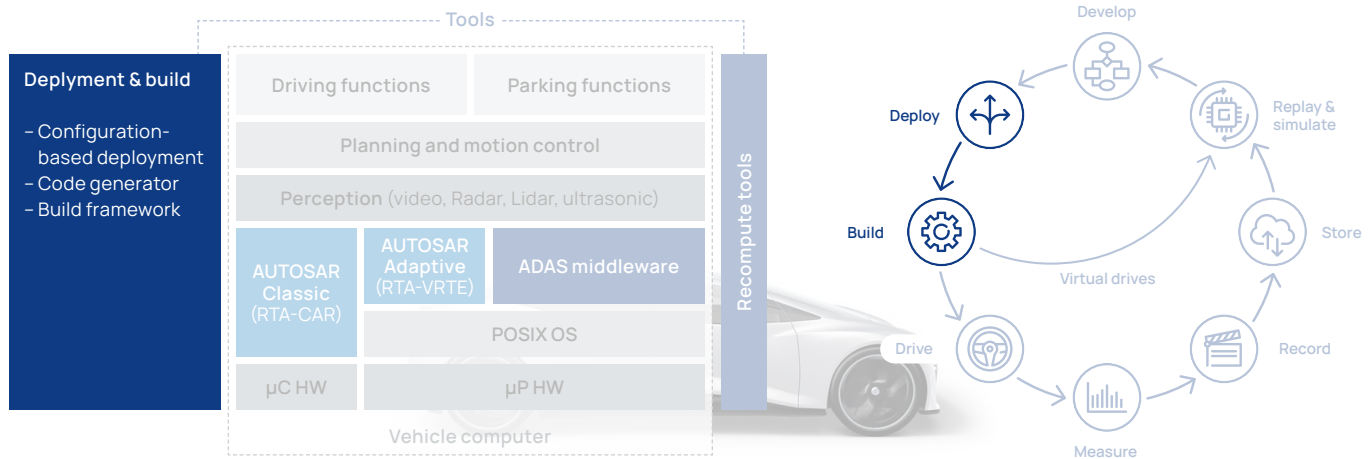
Tools

Deplyment & build

– Configuration-based deployment
– Code generator
– Build framework

Driving functions

Parking functions

Planning and motion control

Perception (video, Radar, Lidar, ultrasonic)

AUTOSAR Classic (RTA-CAR)

AUTOSAR Adaptive (RTA-VRTE)

ADAS middleware

POSIX OS

µC HW

µP HW

Vehicle computer

Recompute tools

Develop

Deploy

Replay & simulate

Build

Store

Virtual drives

Drive

Record

Measure